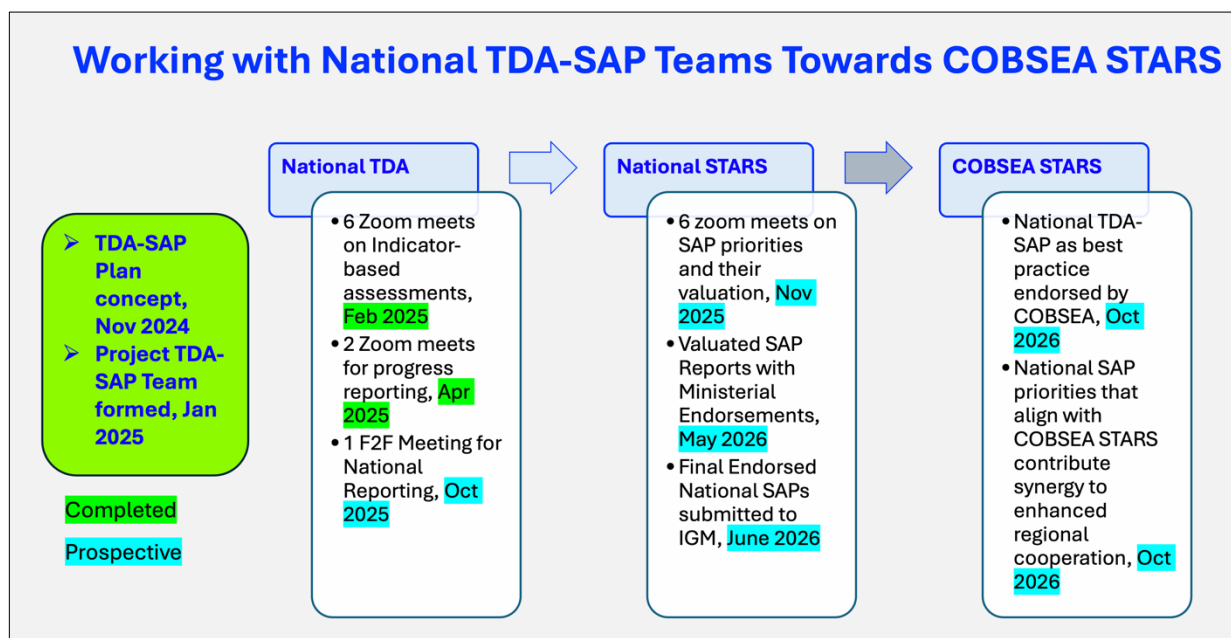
Working with National TDA-SAP Teams Towards COBSEA STARS

- TDA-SAP Plan concept, Nov 2024
- Project TDA-SAP Team formed, Jan 2025

Completed

Prospective

National TDA

- 6 Zoom meets on Indicator-based assessments, Feb 2025
- 2 Zoom meets for progress reporting, Apr 2025
- 1 F2F Meeting for National Reporting, Oct 2025

National STARS

- 6 zoom meets on SAP priorities and their valuation, Nov 2025
- Valuated SAP Reports with Ministerial Endorsements, May 2026
- Final Endorsed National SAPs submitted to IGM, June 2026

COBSEA STARS

- National TDA-SAP as best practice endorsed by COBSEA, Oct 2026
- National SAP priorities that align with COBSEA STARS contribute synergy to enhanced regional cooperation, Oct 2026